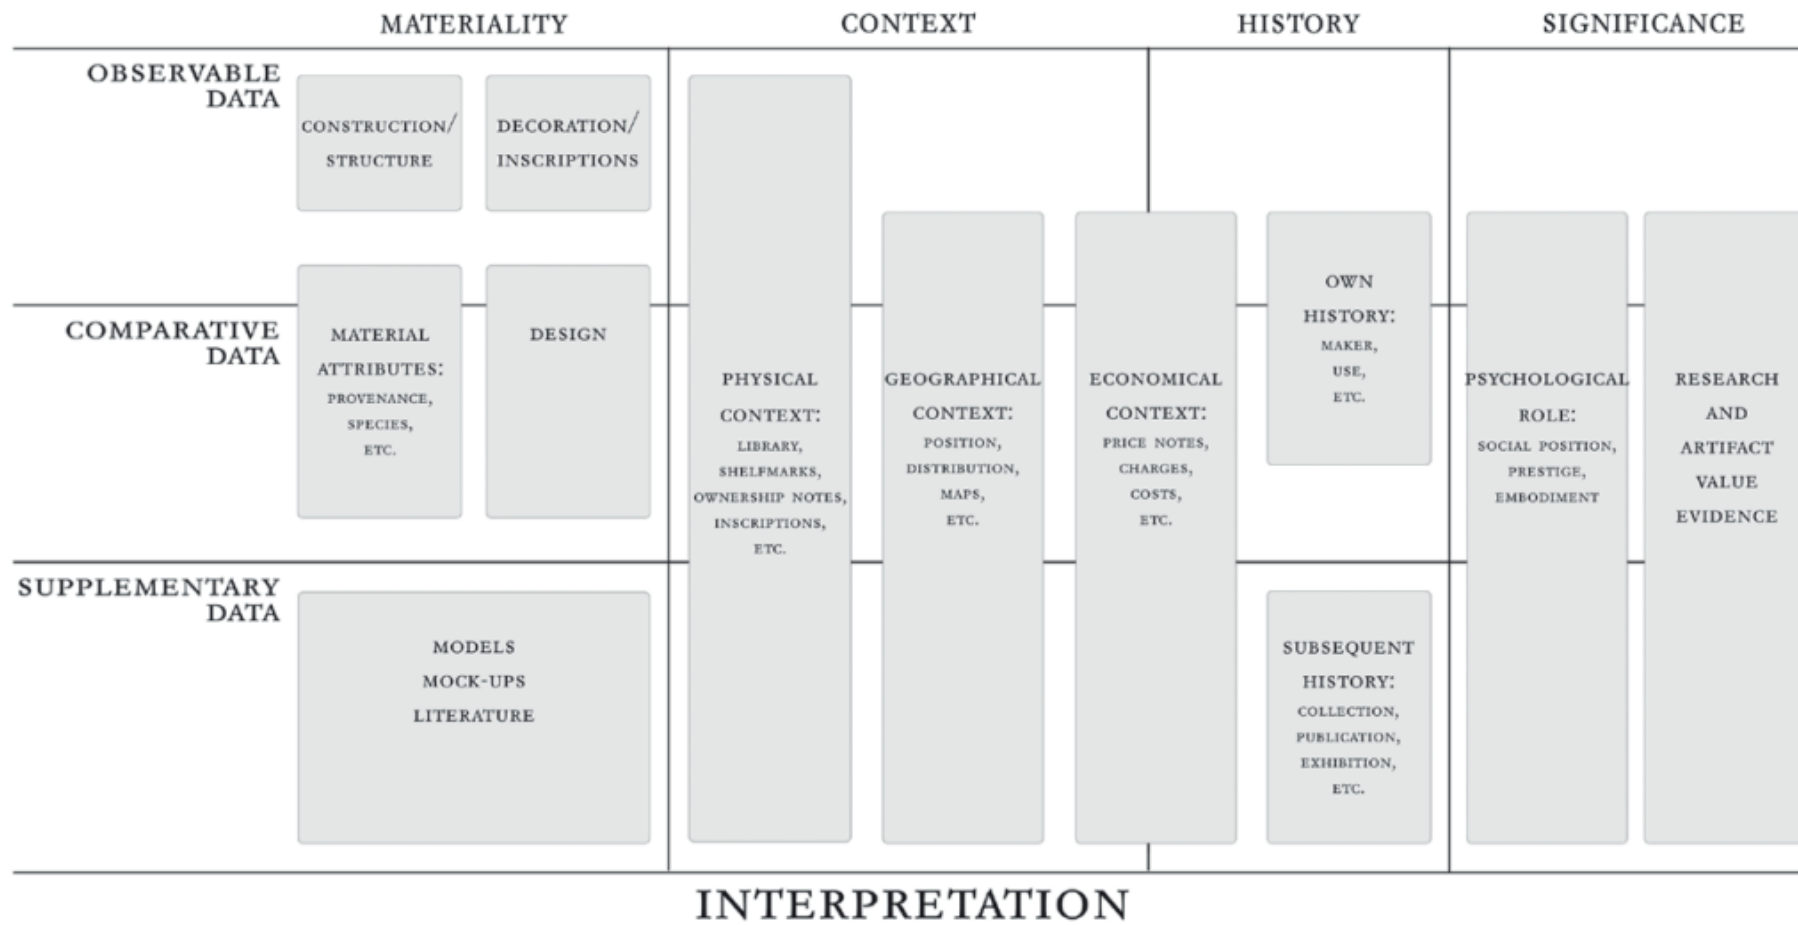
| | MATERIALITY | | CONTEXT | | | HISTORY | SIGNIFICANCE | |
|---|---|---|---|---|---|---|---|---|
| OBSERVABLE DATA | CONSTRUCTION/ STRUCTURE | DECORATION/ INSCRIPTIONS | PHYSICAL CONTEXT: LIBRARY, SHELFMARKS, OWNERSHIP NOTES, INSCRIPTIONS, ETC. | GEOGRAPHICAL CONTEXT: POSITION, DISTRIBUTION, MAPS, ETC. | ECONOMICAL CONTEXT: PRICE NOTES, CHARGES, COSTS, ETC. | OWN HISTORY: MAKER, USE, ETC. | PSYCHOLOGICAL ROLE: SOCIAL POSITION, PRESTIGE, EMBODIMENT | RESEARCH AND ARTIFACT VALUE EVIDENCE |
| COMPARATIVE DATA | MATERIAL ATTRIBUTES: PROVENANCE, SPECIES, ETC. | DESIGN | | | | | | |
| SUPPLEMENTARY DATA | MODELS MOCK-UPS LITERATURE | | | | | SUBSEQUENT HISTORY: COLLECTION, PUBLICATION, EXHIBITION, ETC. | | |

INTERPRETATION